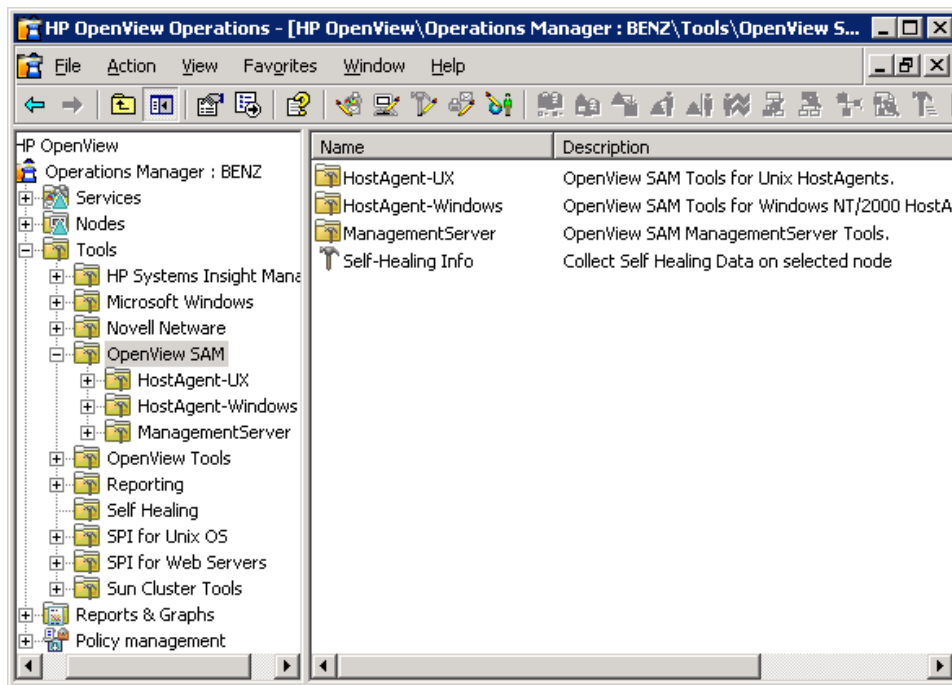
HP OpenView Operations - [HP OpenView\Operations Manager : BENZ\Tools\OpenView S...

File Action View Favorites Window Help

HP OpenView
Operations Manager : BENZ
Services
Nodes
Tools
HP Systems Insight Mana
Microsoft Windows
Novell Netware
OpenView SAM
HostAgent-UX
HostAgent-Windows
ManagementServer
OpenView Tools
Reporting
Self Healing
SPI for Unix OS
SPI for Web Servers
Sun Cluster Tools
Reports & Graphs
Policy management

| Name | Description |
|---|---|
| HostAgent-UX | OpenView SAM Tools for Unix HostAgents. |
| HostAgent-Windows | OpenView SAM Tools for Windows NT/2000 HostA |
| ManagementServer | OpenView SAM ManagementServer Tools. |
| Self-Healing Info | Collect Self Healing Data on selected node |